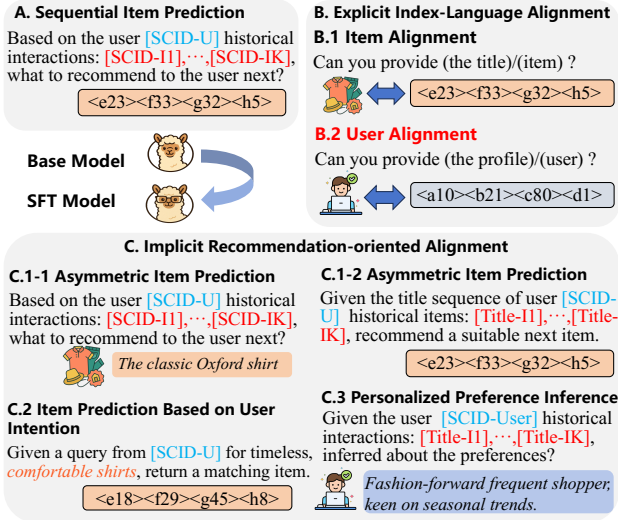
A. Sequential Item Prediction

Based on the user [SCID-U] historical interactions: [SCID-I1],$\cdots$,[SCID-IK], what to recommend to the user next?

<e23><f33><g32><h5>

Base Model

SFT Model

B. Explicit Index-Language Alignment

B.1 Item Alignment

Can you provide (the title)/(item) ?

<e23><f33><g32><h5>

B.2 User Alignment

Can you provide (the profile)/(user) ?

<a10><b21><c80><d1>

C. Implicit Recommendation-oriented Alignment

C.1-1 Asymmetric Item Prediction

Based on the user [SCID-U] historical interactions: [SCID-I1],$\cdots$,[SCID-IK], what to recommend to the user next?

The classic Oxford shirt

C.1-2 Asymmetric Item Prediction

Given the title sequence of user [SCID-U] historical items: [Title-I1],$\cdots$,[Title-IK], recommend a suitable next item.

<e23><f33><g32><h5>

C.2 Item Prediction Based on User Intention

Given a query from [SCID-U] for timeless, comfortable shirts, return a matching item.

<e18><f29><g45><h8>

C.3 Personalized Preference Inference

Given the user [SCID-User] historical interactions: [Title-I1],$\cdots$,[Title-IK], inferred about the preferences?

Fashion-forward frequent shopper, keen on seasonal trends.